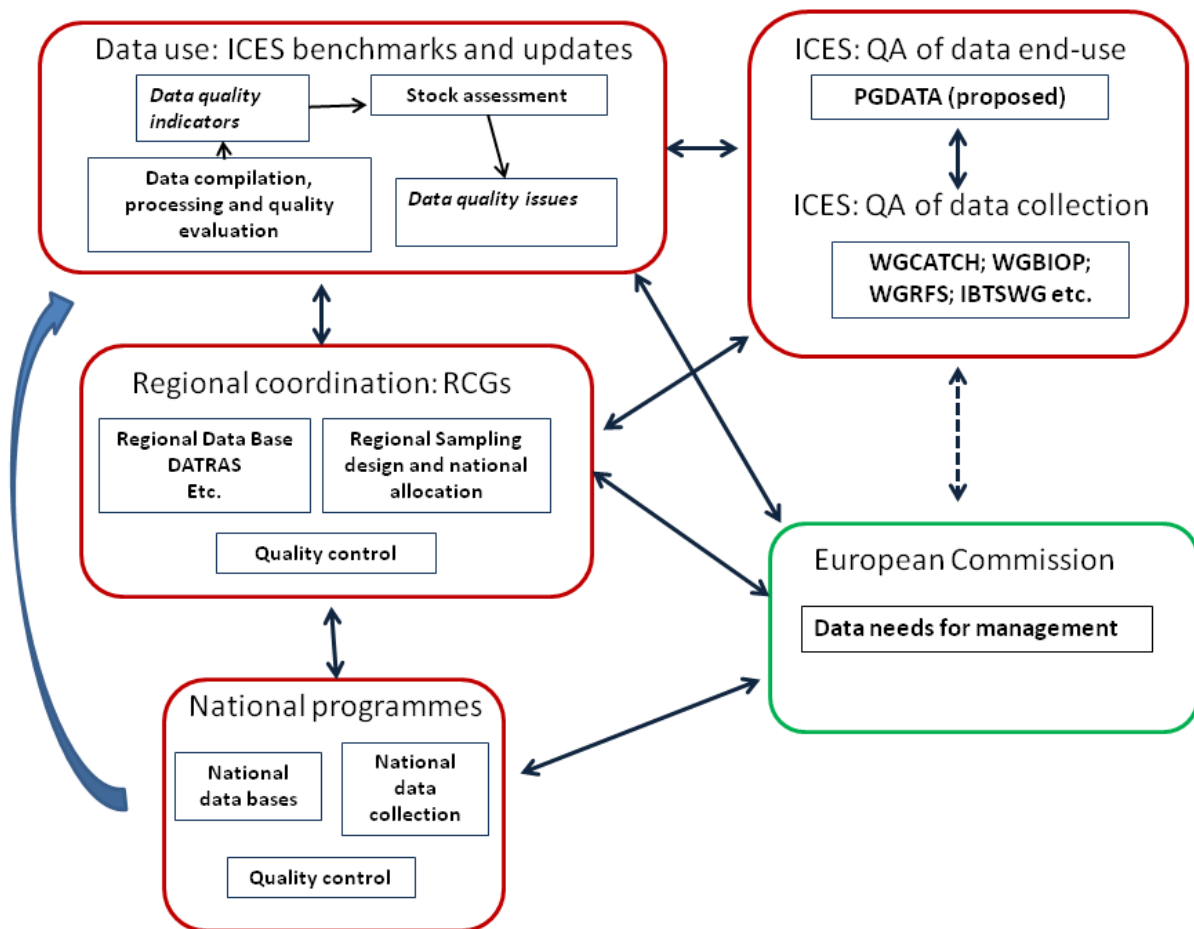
Data use: ICES benchmarks and updates

Data quality indicators

Stock assessment

Data compilation, processing and quality evaluation

Data quality issues

ICES: QA of data end-use

PGDATA (proposed)

ICES: QA of data collection

WGCATCH; WGBIOP; WGRFS; IBTSWG etc.

Regional coordination: RCGs

Regional Data Base DATRAS Etc.

Regional Sampling design and national allocation

Quality control

European Commission

Data needs for management

National programmes

National data bases

National data collection

Quality control